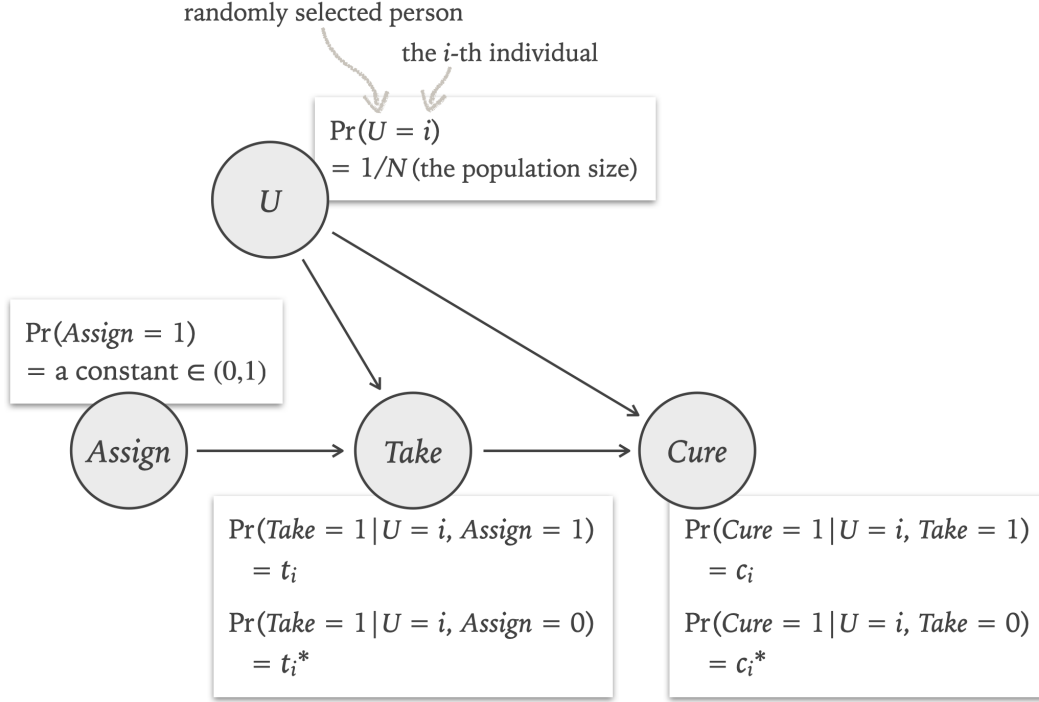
randomly selected person

the $i$-th individual

$\Pr(U = i)$
$= 1/N$ (the population size)

$U$

$\Pr(Assign = 1)$
$=$ a constant $\in (0,1)$

$Assign$

$Take$

$Cure$

$\Pr(Take = 1 | U = i, Assign = 1)$
$= t_i$

$\Pr(Take = 1 | U = i, Assign = 0)$
$= t_i^*$

$\Pr(Cure = 1 | U = i, Take = 1)$
$= c_i$

$\Pr(Cure = 1 | U = i, Take = 0)$
$= c_i^*$